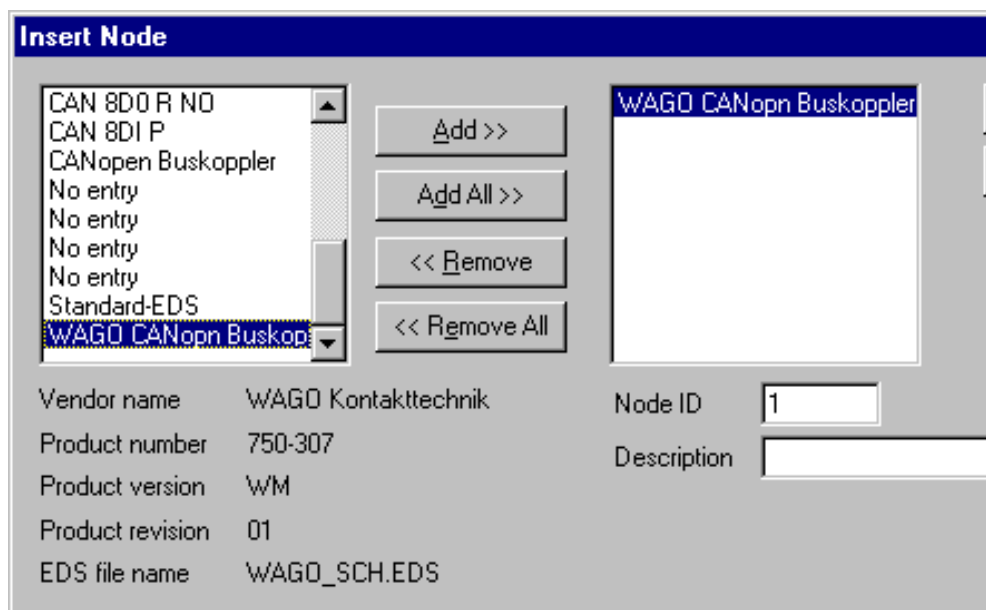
Insert Node

CAN 8D0 R NO
CAN 8DI P
CANopen Buskoppler
No entry
No entry
No entry
No entry
Standard-EDS
WAGO CANopn Buskop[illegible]

Add >>
Add All >>
<< Remove
<< Remove All

WAGO CANopn Buskoppler

Vendor name WAGO Kontakttechnik
Product number 750-307
Product version WM
Product revision 01
EDS file name WAGO_SCH.EDS

Node ID 1
Description